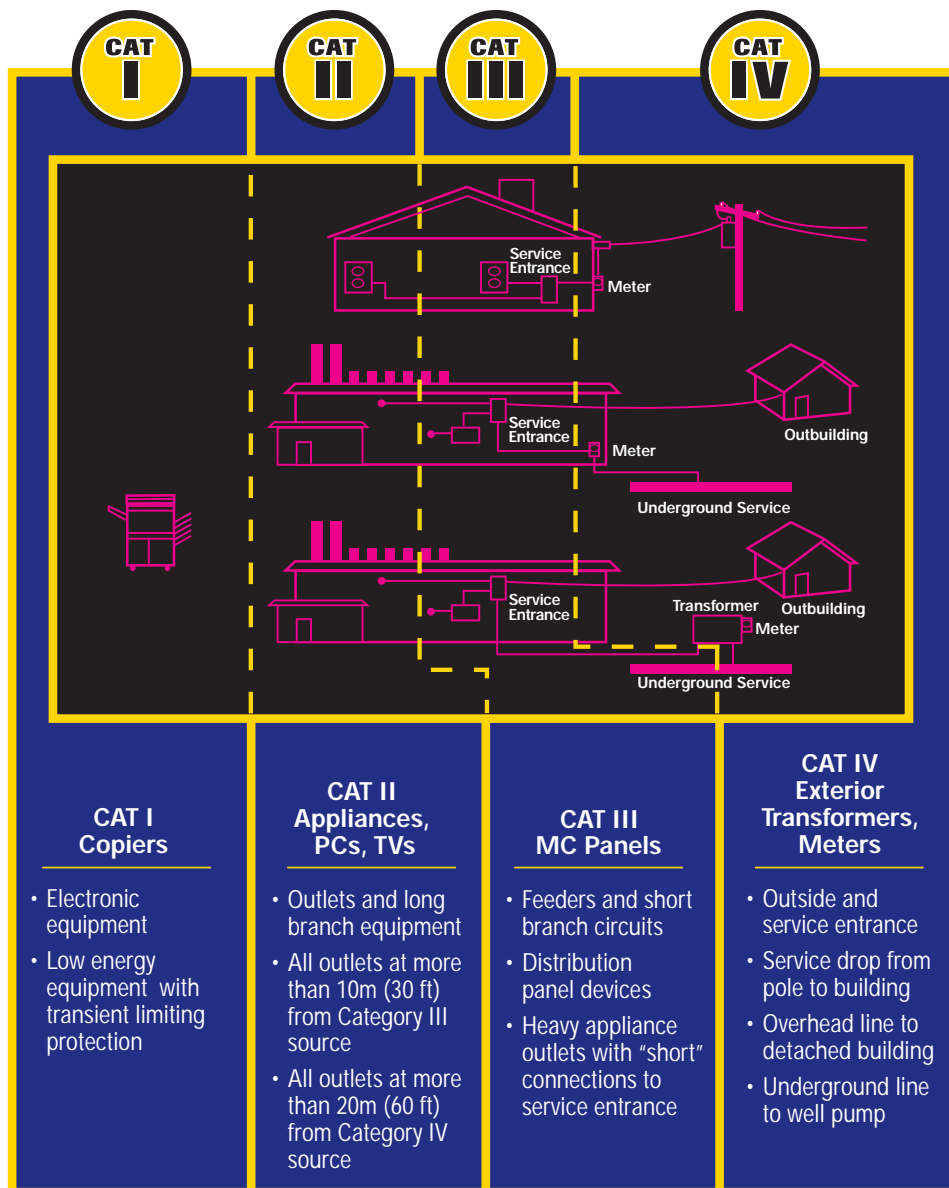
CAT I

CAT II

CAT III

CAT IV

Service Entrance

Meter

Service Entrance

Meter

Outbuilding

Underground Service

Service Entrance

Transformer

Outbuilding

Meter

Underground Service

CAT I
Copiers

• Electronic equipment

• Low energy equipment with transient limiting protection

CAT II
Appliances, PCs, TVs

• Outlets and long branch equipment

• All outlets at more than 10m (30 ft) from Category III source

• All outlets at more than 20m (60 ft) from Category IV source

CAT III
MC Panels

• Feeders and short branch circuits

• Distribution panel devices

• Heavy appliance outlets with "short" connections to service entrance

CAT IV
Exterior Transformers, Meters

• Outside and service entrance

• Service drop from pole to building

• Overhead line to detached building

• Underground line to well pump